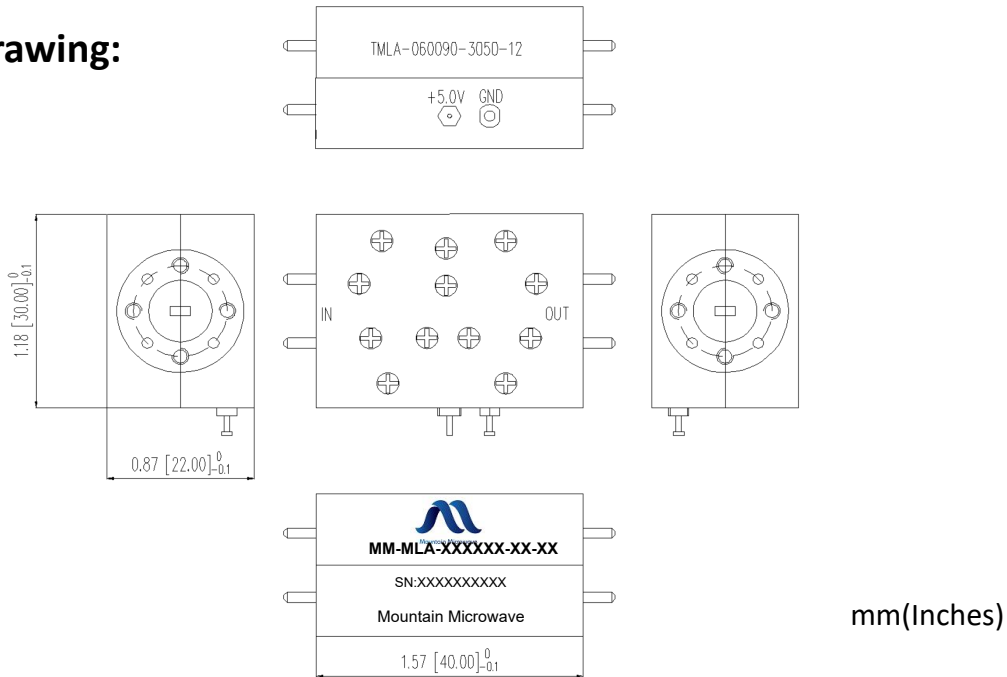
rawing:

TMLA-060090-3050-12

+5.0V GND

1.18 $[30.00]^{0}_{-0.1}$

IN

OUT

0.87 $[22.00]^{0}_{-0.1}$

Mountain Microwave

MM-MLA-XXXXXX-XX-XX

SN:XXXXXXXXXX

Mountain Microwave

1.57 $[40.00]^{0}_{-0.1}$

mm(Inches)